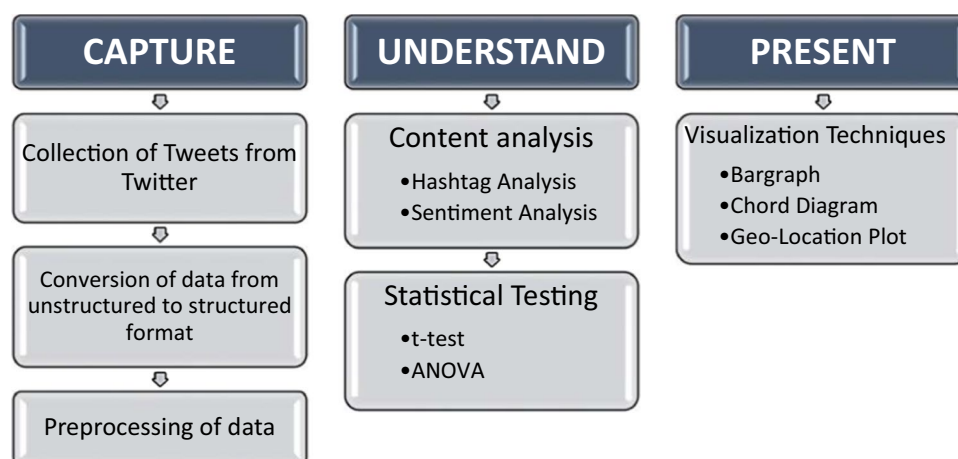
CAPTURE

Collection of Tweets from Twitter

Conversion of data from unstructured to structured format

Preprocessing of data

UNDERSTAND

Content analysis
•Hashtag Analysis
•Sentiment Analysis

Statistical Testing
•t-test
•ANOVA

PRESENT

Visualization Techniques
•Bargraph
•Chord Diagram
•Geo-Location Plot